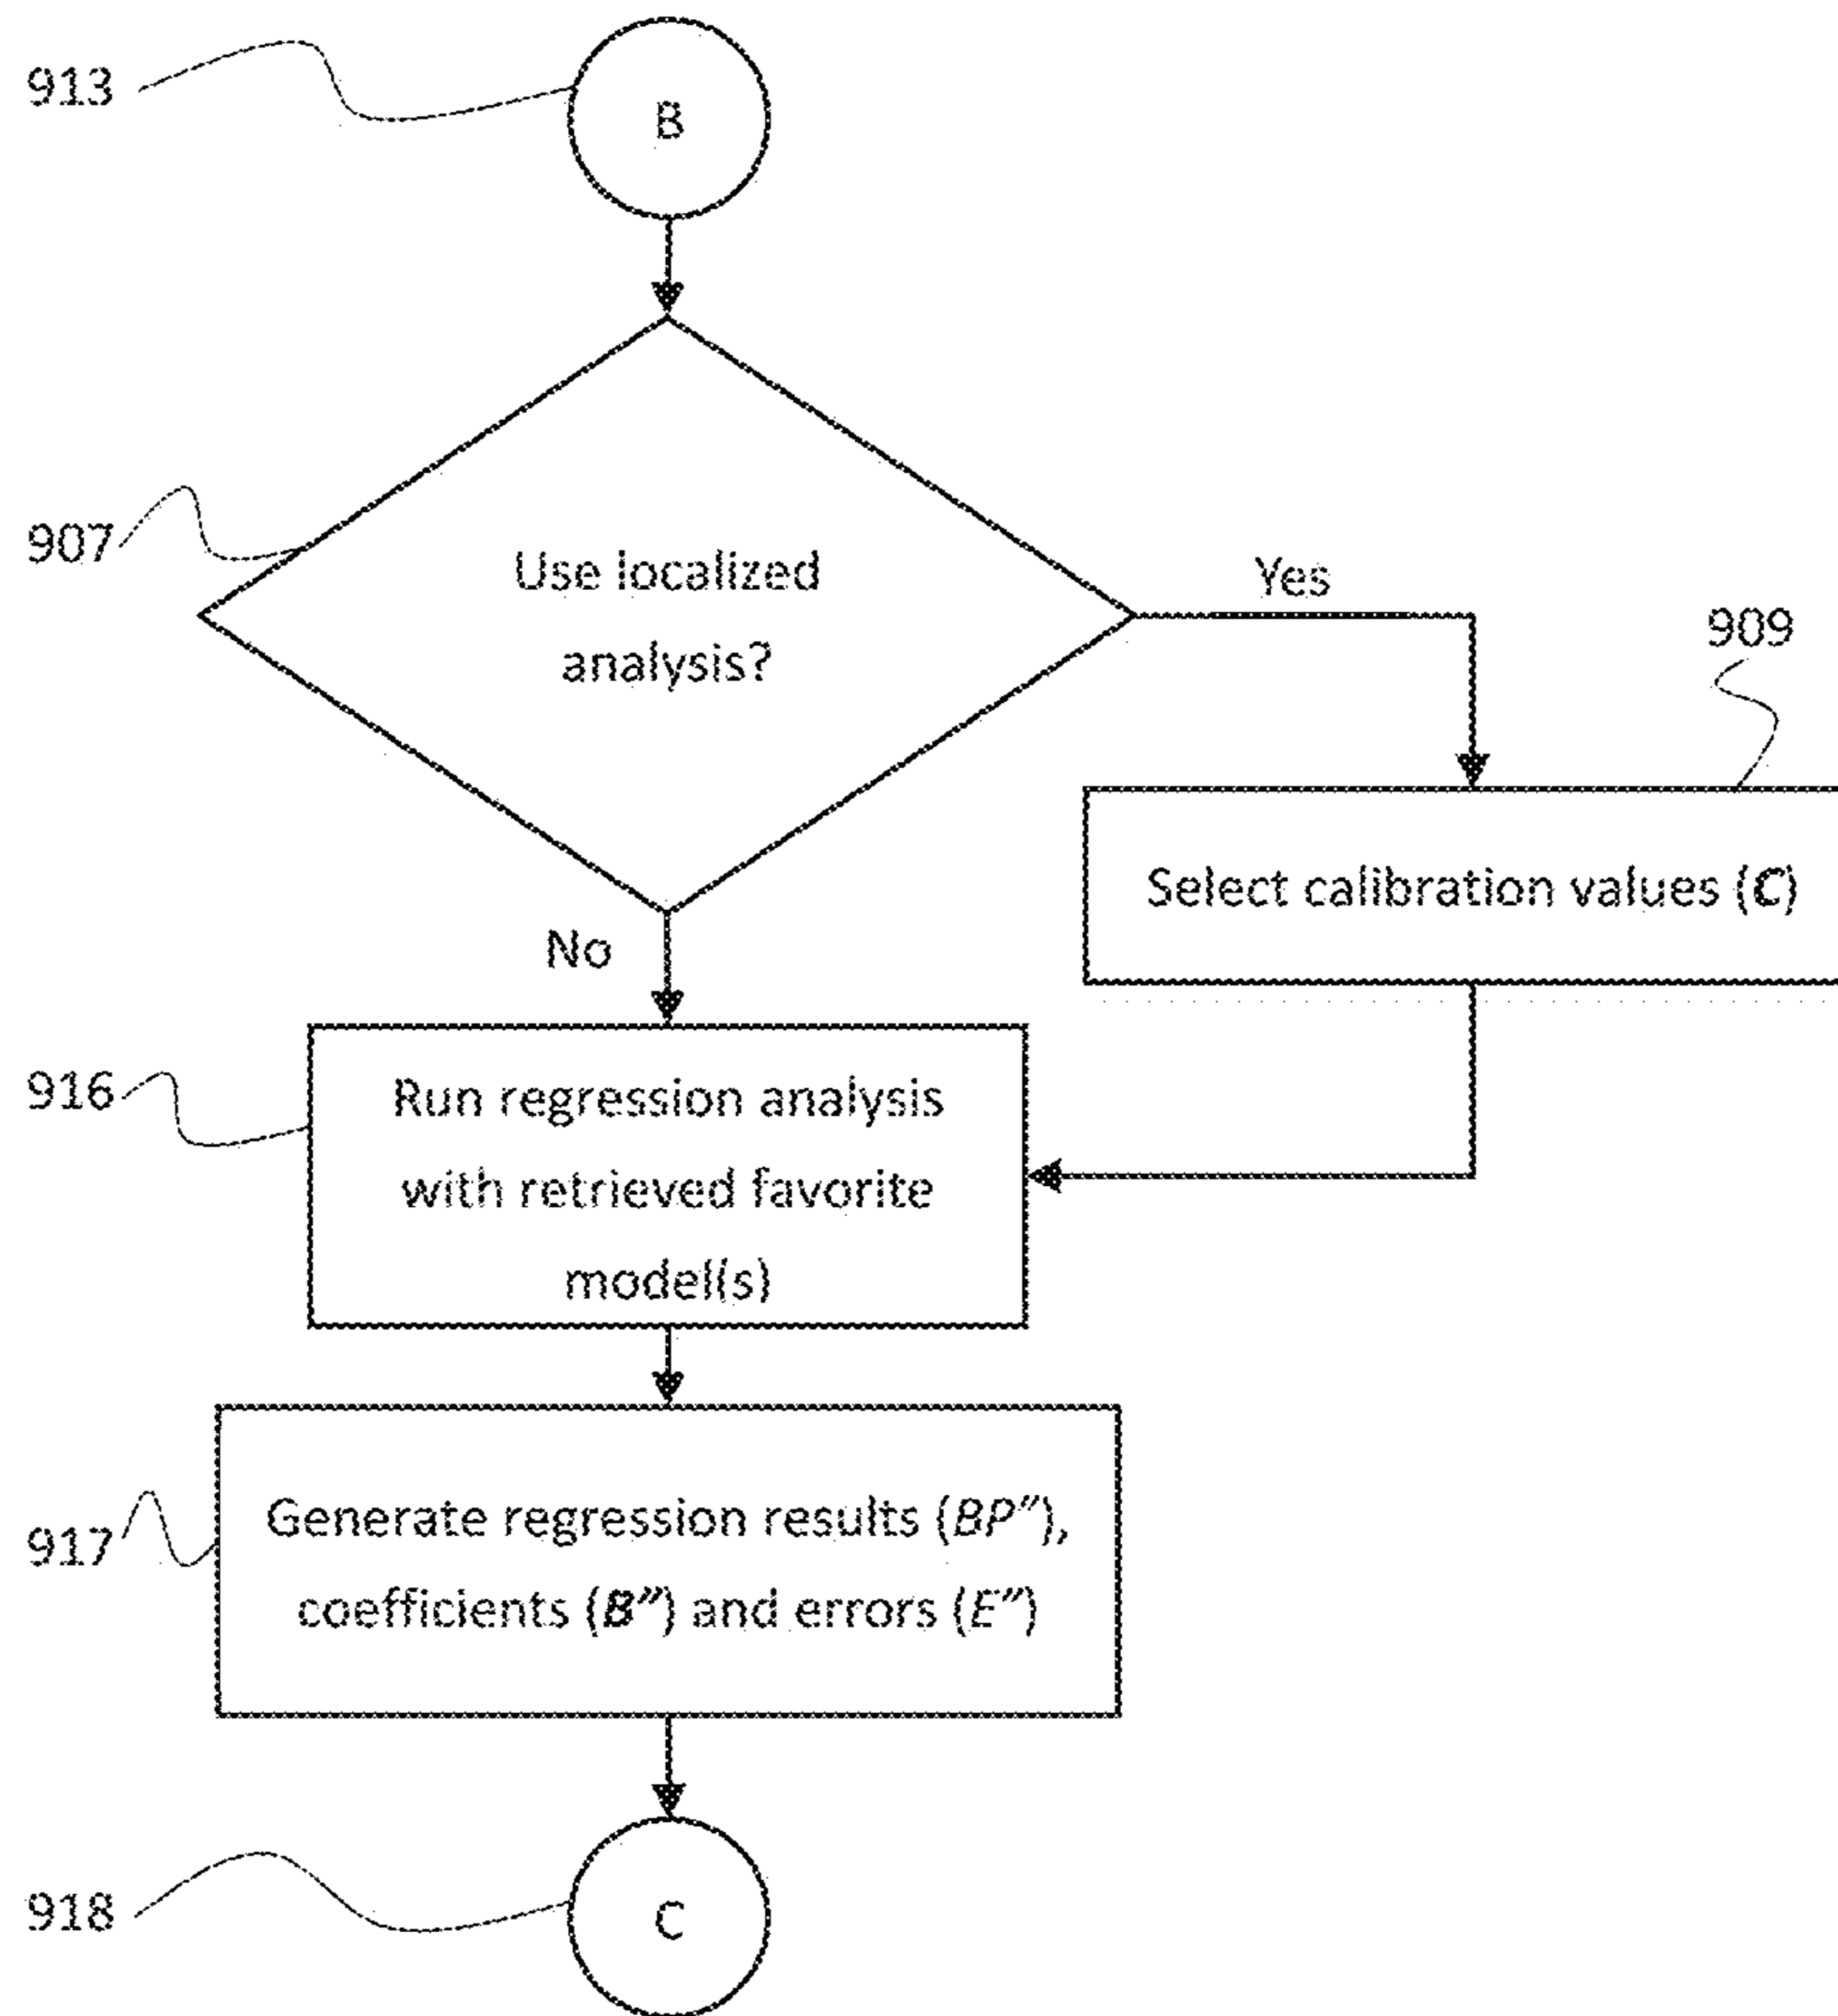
913

B

907

Use localized analysis?

Yes

909

Select calibration values (*C*)

No

916

Run regression analysis with retrieved favorite model(s)

917

Generate regression results (*BP″*), coefficients (*B″*) and errors (*E″*)

918

C